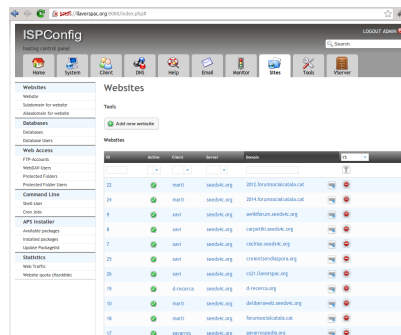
https://liverspac.org:8080/index.php#

ISPConfig
hosting control panel

LOGOUT ADMIN

Search

Home System Client DNS Help Email Monitor Sites Tools VServer

Websites
Website
Subdomain for website
Aliasdomain for website
Databases
Databases
Database Users
Web Access
FTP-Accounts
Shell-User
WebDAV Users
Protected Folders
Protected Folder Users
Command Line
Shell-User
Cron Jobs
APS Installer
Available packages
Installed packages
Update Packagelist
Statistics
Web Traffic
Website quota (Harddisk)

Websites

Tools

Add new website

Websites

| ID | Active | Client | Server | Domain | | 15 |
|---|---|---|---|---|---|---|
| 22 | | marti | seeds4c.org | 2012.forumsocialcatala.cat | | |
| 21 | | marti | seeds4c.org | 2014.forumsocialcatala.cat | | |
| 8 | | xavi | seeds4c.org | ambforum.seeds4c.org | | |
| 9 | | xavi | seeds4c.org | carpetlkl.seeds4c.org | | |
| 7 | | xavi | seeds4c.org | cocinas.seeds4c.org | | |
| 25 | | xavi | seeds4c.org | creenternodiaspora.org | | |
| 26 | | xavi | seeds4c.org | cs21.llaverspac.org | | |
| 19 | | d-recerca | seeds4c.org | d-recerca.org | | |
| 10 | | marti | seeds4c.org | deliberaweb.seeds4c.org | | |
| 18 | | marti | seeds4c.org | forumsocialcatala.cat | | |
| 17 | | xavi | seeds4c.org | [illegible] | | |